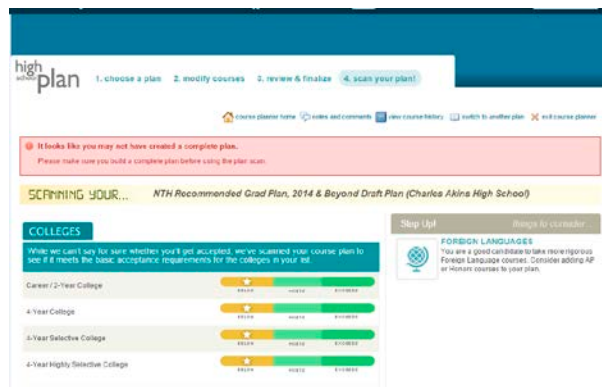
high school plan 1. choose a plan 2. modify courses 3. review & finalize 4. scan your plan!

course planner home notes and comments view course history switch to another plan exit course planner

It looks like you may not have created a complete plan.

Please make sure you build a complete plan before using the plan scan.

SCANNING YOUR... NTH Recommended Grad Plan, 2014 & Beyond Draft Plan (Charles Akins High School)

COLLEGES

While we can't say for sure whether you'll get accepted, we've scanned your course plan to see if it meets the basic acceptance requirements for the colleges in your list.

Career / 2-Year College

4-Year College

4-Year Selective College

4-Year Highly Selective College

Step Up! things to consider...

FOREIGN LANGUAGES

You are a good candidate to take more rigorous Foreign Language courses. Consider adding AP or Honors courses to your plan.